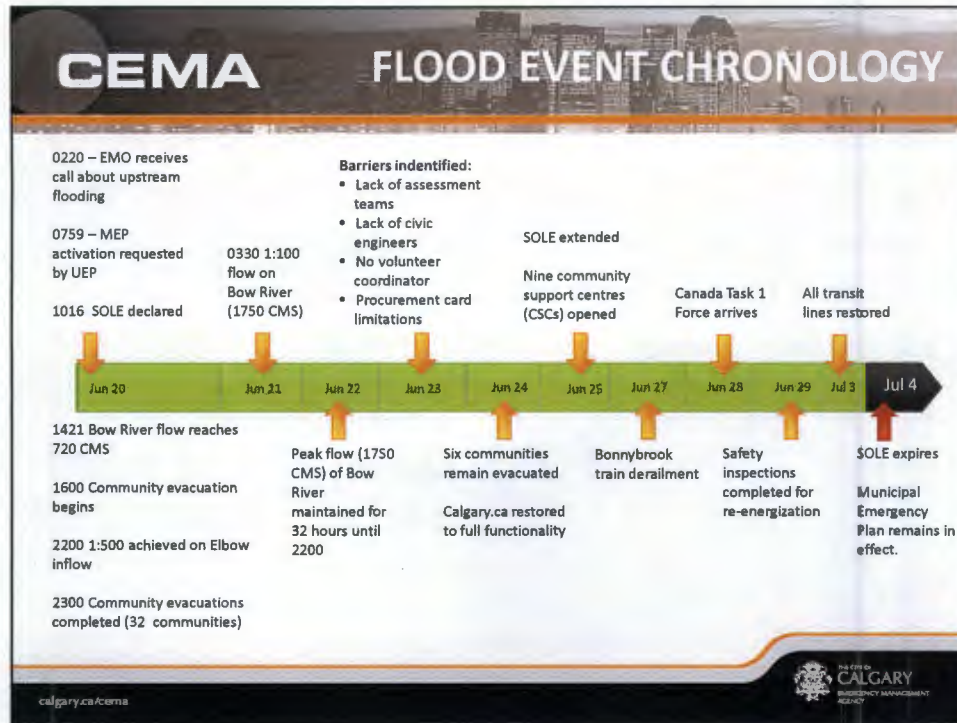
CEMA

FLOOD EVENT CHRONOLOGY

0220 – EMO receives call about upstream flooding

0759 – MEP activation requested by UEP

1016 SOLE declared

0330 1:100 flow on Bow River (1750 CMS)

Barriers indentified:
• Lack of assessment teams
• Lack of civic engineers
• No volunteer coordinator
• Procurement card limitations

SOLE extended

Nine community support centres (CSCs) opened

Canada Task 1 Force arrives

All transit lines restored

| Jun 20 | Jun 21 | Jun 22 | Jun 23 | Jun 24 | Jun 25 | Jun 27 | Jun 28 | Jun 29 | Jul 3 | Jul 4 |
|---|---|---|---|---|---|---|---|---|---|---|

1421 Bow River flow reaches 720 CMS

1600 Community evacuation begins

2200 1:500 achieved on Elbow inflow

2300 Community evacuations completed (32 communities)

Peak flow (1750 CMS) of Bow River maintained for 32 hours until 2200

Six communities remain evacuated

Calgary.ca restored to full functionality

Bonnybrook train derailment

Safety inspections completed for re-energization

SOLE expires

Municipal Emergency Plan remains in effect.

calgary.ca/cema

THE CITY OF CALGARY EMERGENCY MANAGEMENT AGENCY